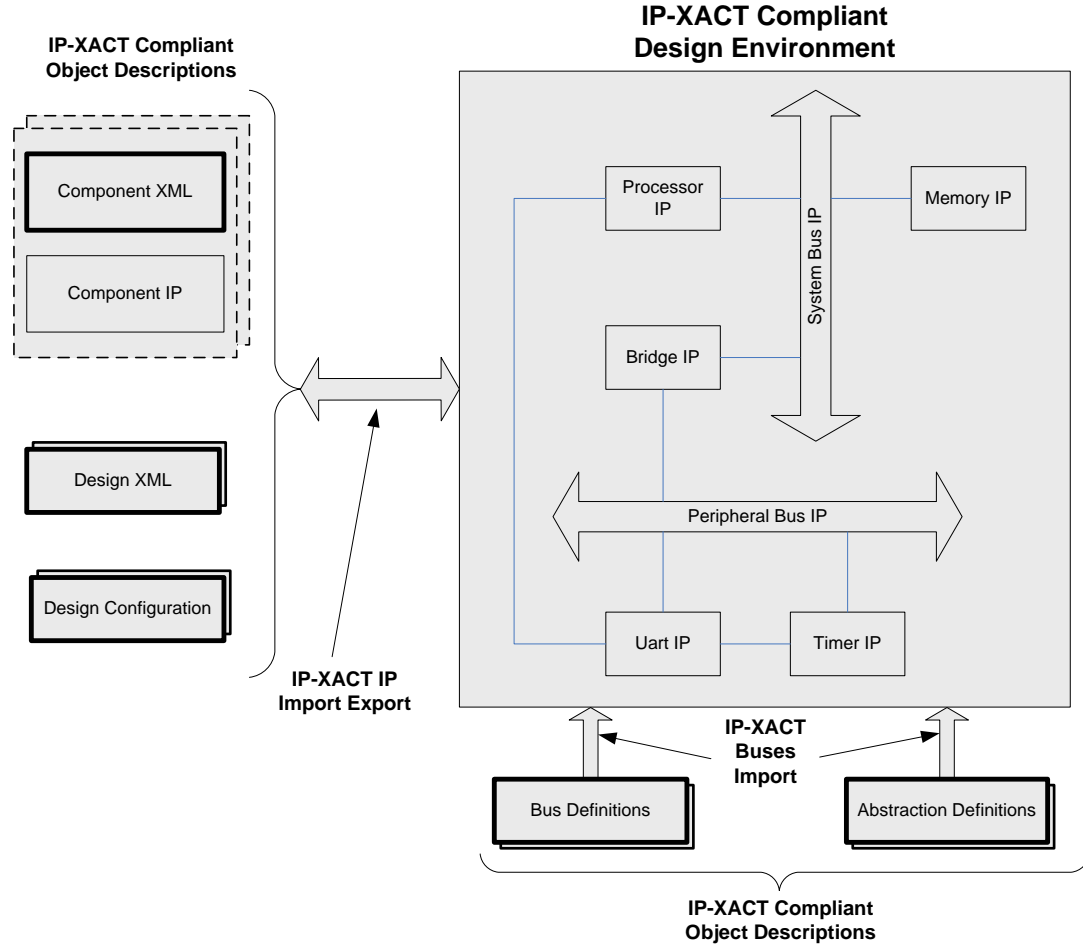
IP-XACT Compliant Object Descriptions

Component XML

Component IP

Design XML

Design Configuration

IP-XACT IP Import Export

IP-XACT Compliant Design Environment

Processor IP

System Bus IP

Memory IP

Bridge IP

Peripheral Bus IP

Uart IP

Timer IP

IP-XACT Buses Import

Bus Definitions

Abstraction Definitions

IP-XACT Compliant Object Descriptions